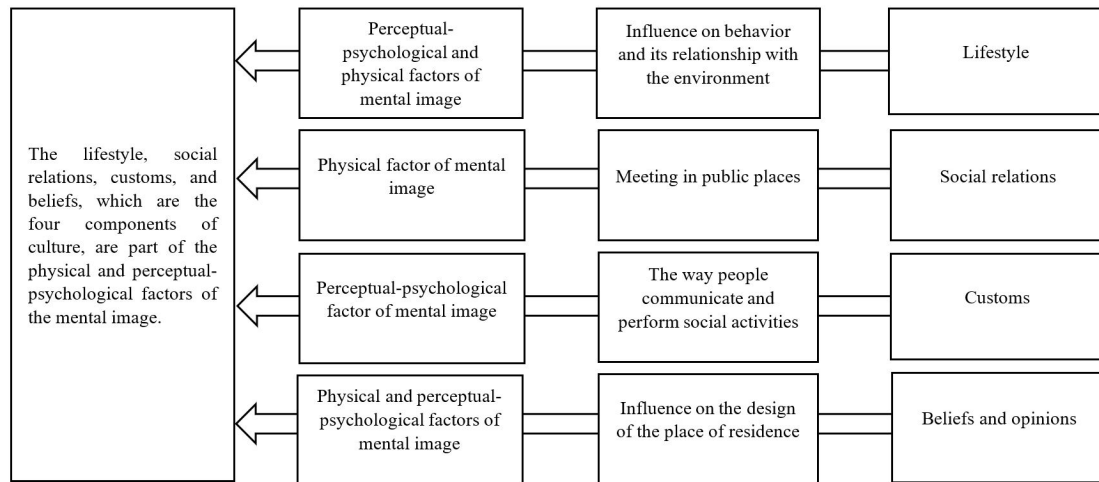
The lifestyle, social relations, customs, and beliefs, which are the four components of culture, are part of the physical and perceptual-psychological factors of the mental image.

Perceptual-psychological and physical factors of mental image

Influence on behavior and its relationship with the environment

Lifestyle

Physical factor of mental image

Meeting in public places

Social relations

Perceptual-psychological factor of mental image

The way people communicate and perform social activities

Customs

Physical and perceptual-psychological factors of mental image

Influence on the design of the place of residence

Beliefs and opinions